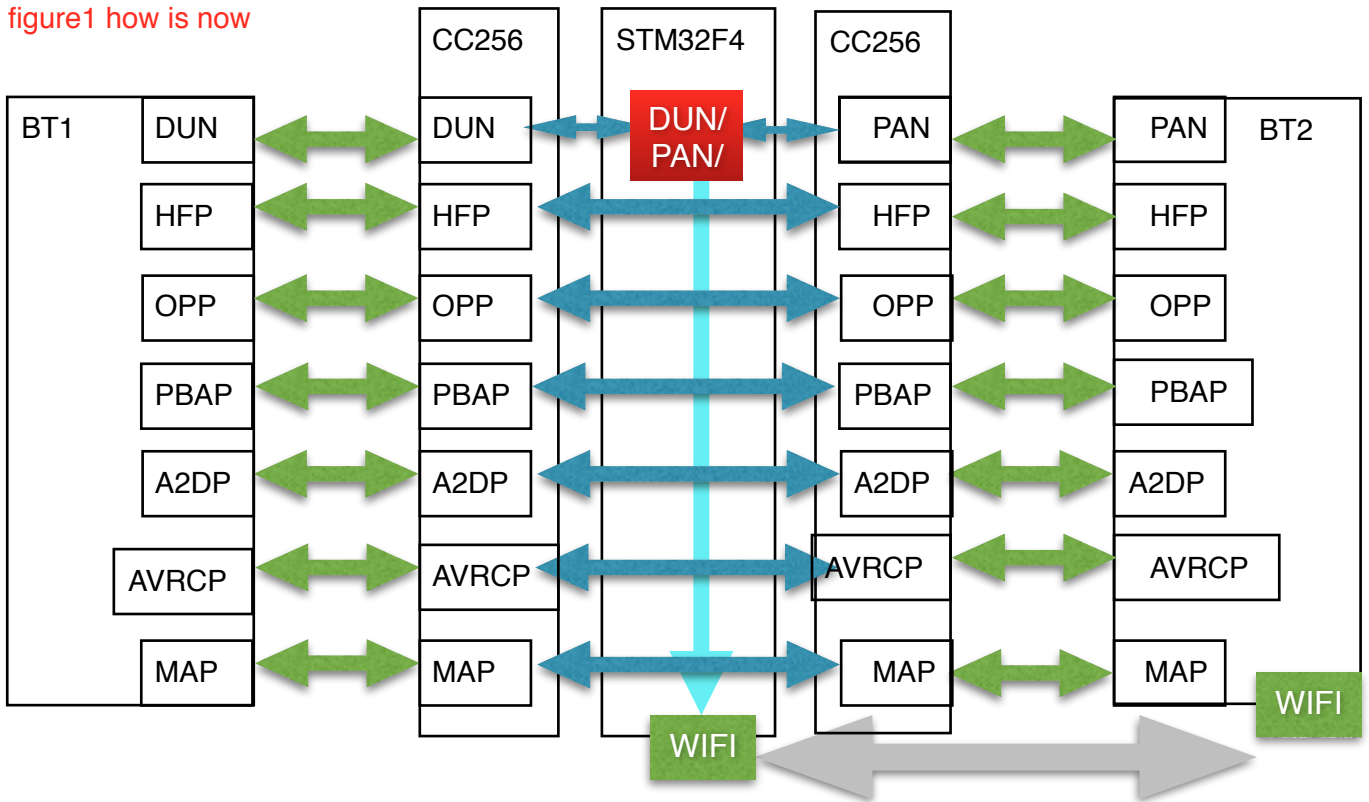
figure1 how is now

CC256

STM32F4

CC256

BT1

DUN
HFP
OPP
PBAP
A2DP
AVRCP
MAP

DUN
HFP
OPP
PBAP
A2DP
AVRCP
MAP

DUN/
PAN/

WIFI

PAN
HFP
OPP
PBAP
A2DP
AVRCP
MAP

PAN
HFP
OPP
PBAP
A2DP
AVRCP
MAP

BT2

WIFI